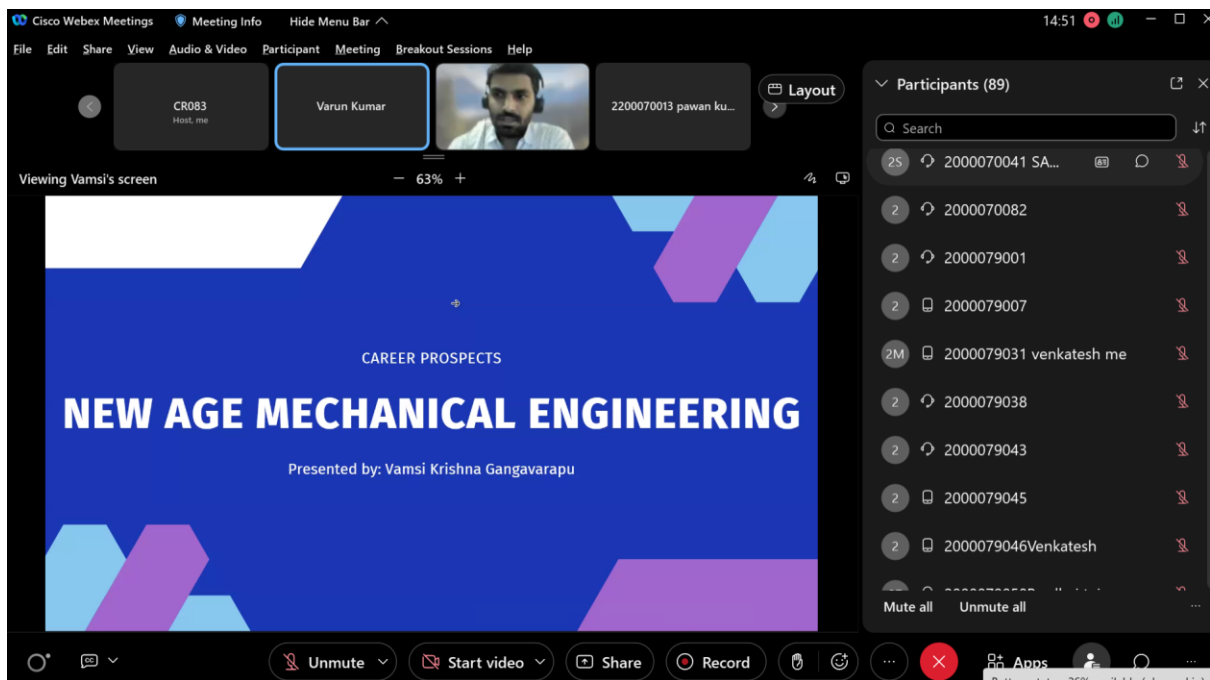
Cisco Webex Meetings Meeting Info Hide Menu Bar

14:51

File Edit Share View Audio & Video Participant Meeting Breakout Sessions Help

CR083
Host, me

Varun Kumar

2200070013 pawan ku...

Layout

Participants (89)

Search

Viewing Vamsi's screen

63%

CAREER PROSPECTS

NEW AGE MECHANICAL ENGINEERING

Presented by: Vamsi Krishna Gangavarapu

2S 2000070041 SA...

2 2000070082

2 2000079001

2 2000079007

2M 2000079031 venkatesh me

2 2000079038

2 2000079043

2 2000079045

2 2000079046Venkatesh

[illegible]

Mute all Unmute all

Unmute Start video Share Record Apps

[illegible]